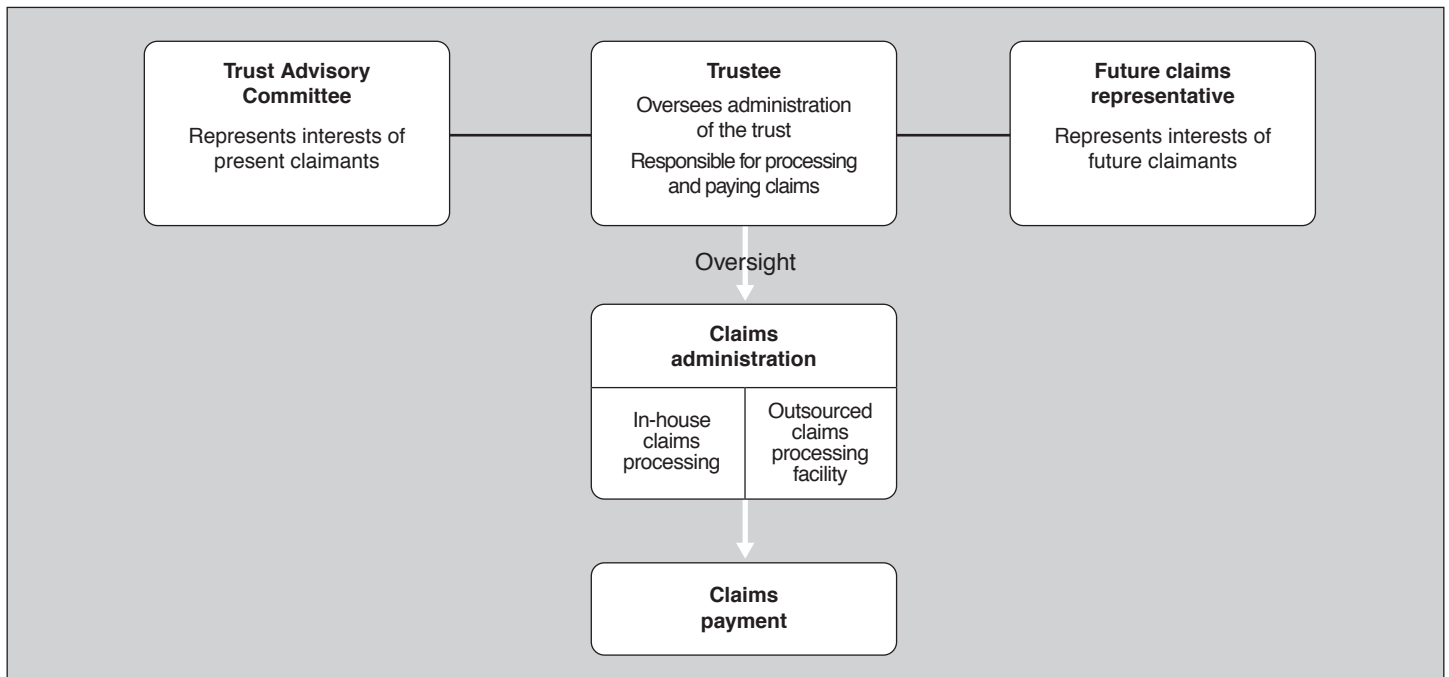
Trust Advisory Committee

Represents interests of present claimants

Trustee

Oversees administration of the trust

Responsible for processing and paying claims

Future claims representative

Represents interests of future claimants

Oversight

Claims administration

In-house claims processing

Outsourced claims processing facility

Claims payment